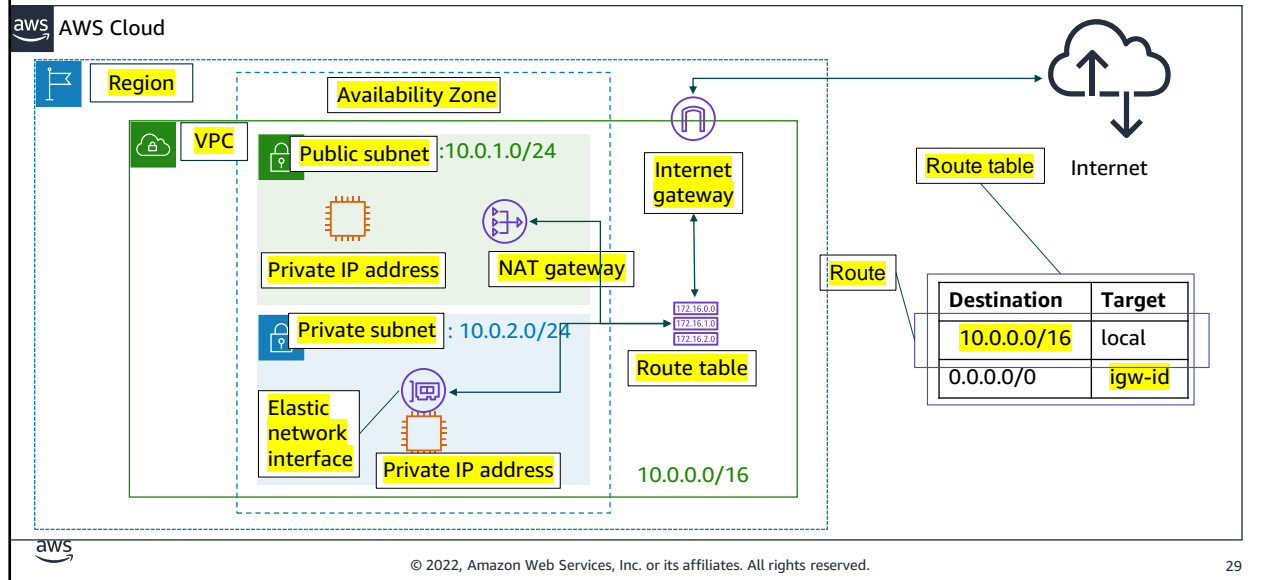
aws AWS Cloud

Region

Availability Zone

VPC

Public subnet :10.0.1.0/24

Private IP address

NAT gateway

Internet gateway

Private subnet : 10.0.2.0/24

172.16.0.0
172.16.1.0
172.16.2.0

Route table

Elastic network interface

Private IP address

10.0.0.0/16

Internet

Route table

Route

| Destination | Target |
|---|---|
| 10.0.0.0/16 | local |
| 0.0.0.0/0 | igw-id |

aws

© 2022, Amazon Web Services, Inc. or its affiliates. All rights reserved.

29